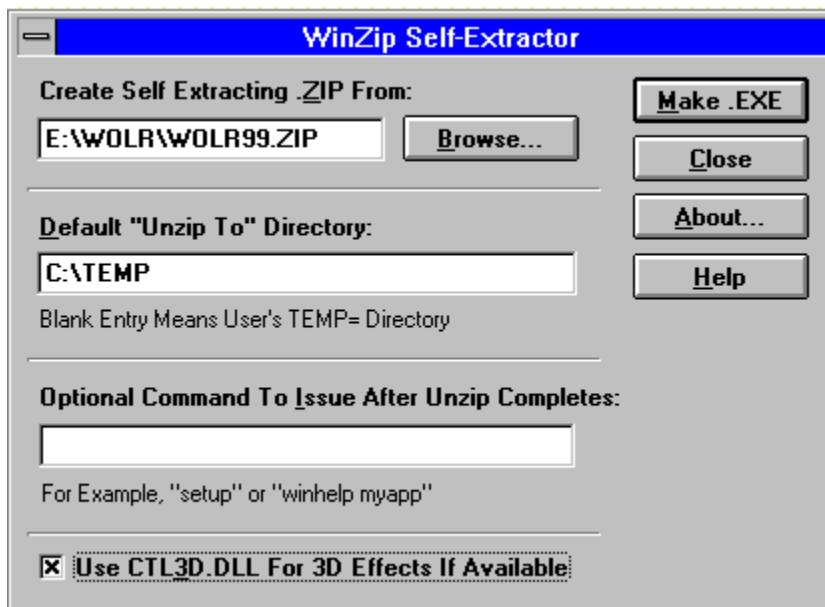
WinZip Self-Extractor

Create Self Extracting .ZIP From:

E:\WOLR\WOLR99.ZIP

Browse...

Make .EXE

Close

About...

Help

Default "Unzip To" Directory:

C:\TEMP

Blank Entry Means User's TEMP= Directory

Optional Command To Issue After Unzip Completes:

For Example, "setup" or "winhelp myapp"

☒ Use CTL3D.DLL For 3D Effects If Available